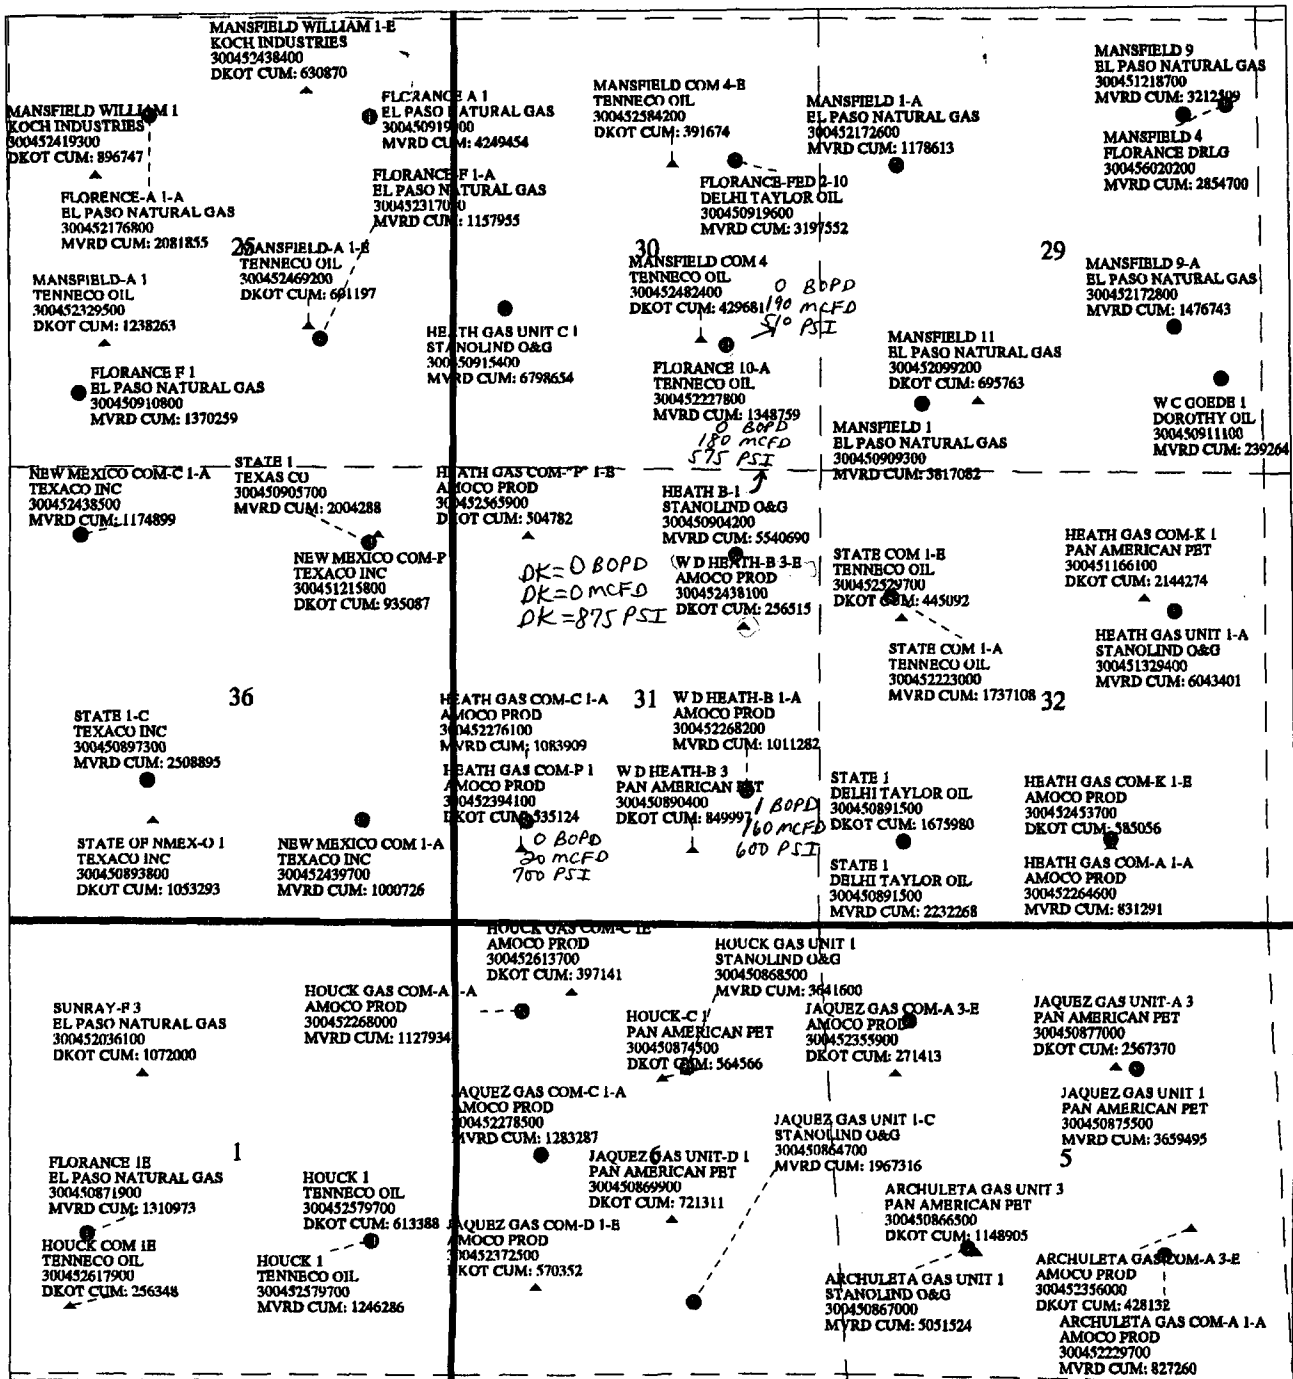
MANSFIELD WILLIAM 1-E
KOCH INDUSTRIES
300452438400
DKOT CUM: 630870

MANSFIELD WILLIAM 1
KOCH INDUSTRIES
300452419300
DKOT CUM: 896747

FLORANCE A 1
EL PASO NATURAL GAS
300450919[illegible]00
MVRD CUM: 4249454

FLORANCE F 1-A
EL PASO NATURAL GAS
3004523170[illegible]0
MVRD CUM: 1157955

FLORENCE-A 1-A
EL PASO NATURAL GAS
300452176800
MVRD CUM: 2081855

25

MANSFIELD-A 1-E
TENNECO OIL
300452469200
DKOT CUM: 601197

MANSFIELD-A 1
TENNECO OIL
300452329500
DKOT CUM: 1238263

FLORANCE F 1
EL PASO NATURAL GAS
300450910800
MVRD CUM: 1370259

MANSFIELD COM 4-E
TENNECO OIL
300452584200
DKOT CUM: 391674

MANSFIELD 1-A
EL PASO NATURAL GAS
300452172600
MVRD CUM: 1178613

FLORANCE-FED 2-10
DELHI TAYLOR OIL
300450919600
MVRD CUM: 3197552

30

MANSFIELD COM 4
TENNECO OIL
300452482400
DKOT CUM: 429681

0 BOPD
190 MCFD
510 PSI

HEATH GAS UNIT C 1
STANOLIND O&G
300450915400
MVRD CUM: 6798654

FLORANCE 10-A
TENNECO OIL
300452227800
MVRD CUM: 1348759

0 BOPD
180 MCFD
575 PSI

MANSFIELD 9
EL PASO NATURAL GAS
300451218700
MVRD CUM: 3212509

MANSFIELD 4
FLORANCE DRLG
300456020200
MVRD CUM: 2854700

29

MANSFIELD 9-A
EL PASO NATURAL GAS
300452172800
MVRD CUM: 1476743

MANSFIELD 11
EL PASO NATURAL GAS
300452099200
DKOT CUM: 695763

MANSFIELD 1
EL PASO NATURAL GAS
300450909300
MVRD CUM: 3817082

W C GOEDE 1
DOROTHY OIL
300450911100
MVRD CUM: 239264

NEW MEXICO COM-C 1-A
TEXACO INC
300452438500
MVRD CUM: 1174899

STATE 1
TEXAS CO
300450905700
MVRD CUM: 2004288

NEW MEXICO COM-P
TEXACO INC
300451215800
DKOT CUM: 935087

HEATH GAS COM-"P" 1-E
AMOCO PROD
300452565900
DKOT CUM: 504782

HEATH B-1
STANOLIND O&G
300450904200
MVRD CUM: 5540690

DK=0 BOPD
DK=0 MCFD
DK=875 PSI

W D HEATH-B 3-E
AMOCO PROD
300452438100
DKOT CUM: 256515

STATE COM 1-E
TENNECO OIL
300452529700
DKOT CUM: 445092

HEATH GAS COM-K 1
PAN AMERICAN PET
300451166100
DKOT CUM: 2144274

HEATH GAS UNIT 1-A
STANOLIND O&G
300451329400
MVRD CUM: 6043401

STATE COM 1-A
TENNECO OIL
300452223000
MVRD CUM: 1737108

32

36

STATE 1-C
TEXACO INC
300450897300
MVRD CUM: 2508895

HEATH GAS COM-C 1-A
AMOCO PROD
300452276100
MVRD CUM: 1083909

31

W D HEATH-B 1-A
AMOCO PROD
300452268200
MVRD CUM: 1011282

HEATH GAS COM-P 1
AMOCO PROD
300452394100
DKOT CUM: 535124

W D HEATH-B 3
PAN AMERICAN PET
300450890400
DKOT CUM: 849997

1 BOPD
160 MCFD
600 PSI

0 BOPD
20 MCFD
700 PSI

STATE 1
DELHI TAYLOR OIL
300450891500
DKOT CUM: 1675980

HEATH GAS COM-K 1-E
AMOCO PROD
300452453700
DKOT CUM: 585056

STATE OF NMEX-O 1
TEXACO INC
300450893800
DKOT CUM: 1053293

NEW MEXICO COM 1-A
TEXACO INC
300452439700
MVRD CUM: 1000726

STATE 1
DELHI TAYLOR OIL
300450891500
MVRD CUM: 2232268

HEATH GAS COM-A 1-A
AMOCO PROD
300452264600
MVRD CUM: 831291

HOUCK GAS COM-C 1E
AMOCO PROD
300452613700
DKOT CUM: 397141

HOUCK GAS UNIT 1
STANOLIND O&G
300450868500
MVRD CUM: 3641600

SUNRAY-F 3
EL PASO NATURAL GAS
300452036100
DKOT CUM: 1072000

HOUCK GAS COM-A 1-A
AMOCO PROD
300452268000
MVRD CUM: 1127934

HOUCK-C 1
PAN AMERICAN PET
300450874500
DKOT CUM: 564566

JAQUEZ GAS COM-A 3-E
AMOCO PROD
300452355900
DKOT CUM: 271413

JAQUEZ GAS UNIT-A 3
PAN AMERICAN PET
300450877000
DKOT CUM: 2567370

JAQUEZ GAS UNIT 1
PAN AMERICAN PET
300450875500
MVRD CUM: 3659495

JAQUEZ GAS COM-C 1-A
AMOCO PROD
300452278500
MVRD CUM: 1283287

JAQUEZ GAS UNIT 1-C
STANOLIND O&G
300450864700
MVRD CUM: 1967316

1

FLORANCE 1E
EL PASO NATURAL GAS
300450871900
MVRD CUM: 1310973

HOUCK 1
TENNECO OIL
300452579700
DKOT CUM: 613388

6

JAQUEZ GAS UNIT-D 1
PAN AMERICAN PET
300450869900
DKOT CUM: 721311

5

ARCHULETA GAS UNIT 3
PAN AMERICAN PET
300450866500
DKOT CUM: 1148905

HOUCK COM 1E
TENNECO OIL
300452617900
DKOT CUM: 256348

HOUCK 1
TENNECO OIL
300452579700
MVRD CUM: 1246286

JAQUEZ GAS COM-D 1-E
AMOCO PROD
300452372500
DKOT CUM: 570352

ARCHULETA GAS UNIT 1
STANOLIND O&G
300450867000
MVRD CUM: 5051524

ARCHULETA GAS COM-A 3-E
AMOCO PROD
300452356000
DKOT CUM: 428132

ARCHULETA GAS COM-A 1-A
AMOCO PROD
300452229700
MVRD CUM: 827260